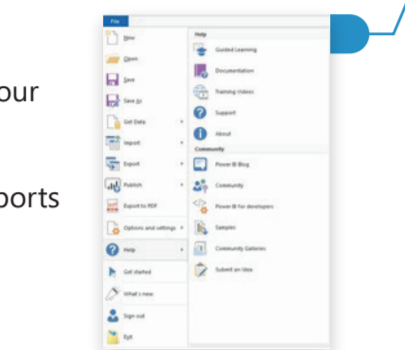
our

ports

File

New

Open

Save

Save As

Get Data

Import

Export

Publish

Export to PDF

Options and settings

Help

Get started

What's new

Sign out

Exit

Help

Guided Learning

Documentation

Training Videos

Support

About

Community

Power BI Blog

Community

Power BI for developers

Samples

Community Galleries

Submit an Idea